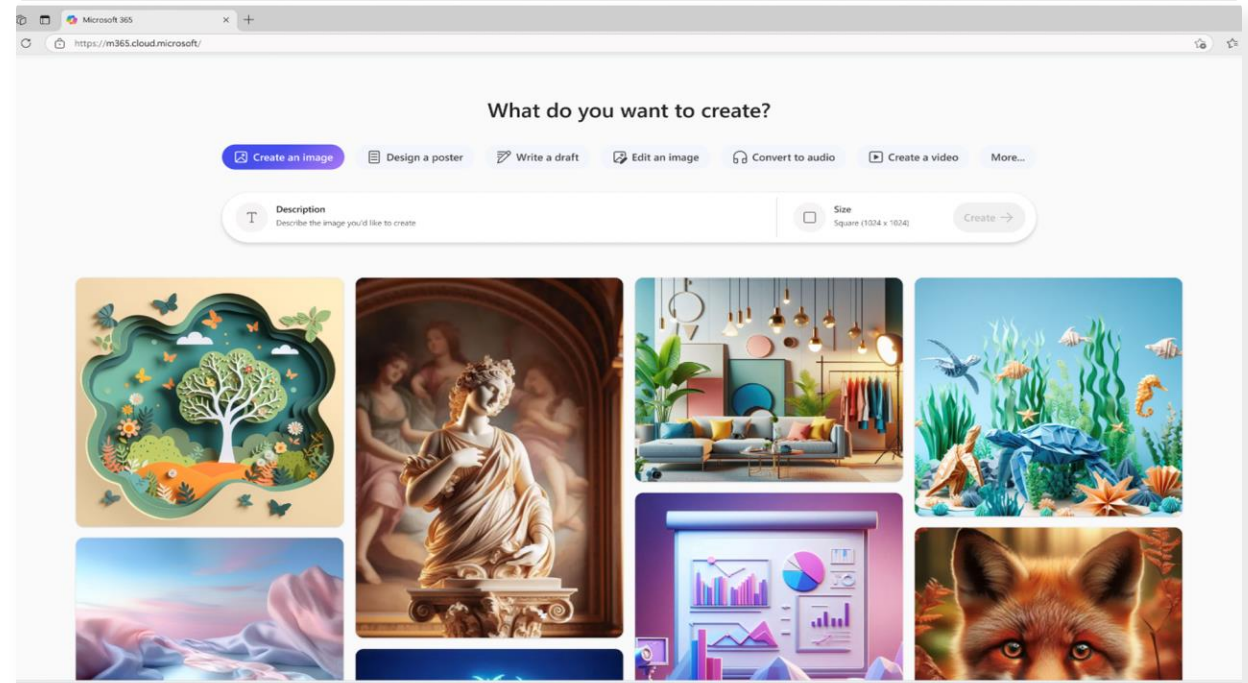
Microsoft 365

https://m365.cloud.microsoft/

What do you want to create?

Create an image
Design a poster
Write a draft
Edit an image
Convert to audio
Create a video
More...

T
Description
Describe the image you'd like to create

Size
Square (1024 x 1024)

Create →